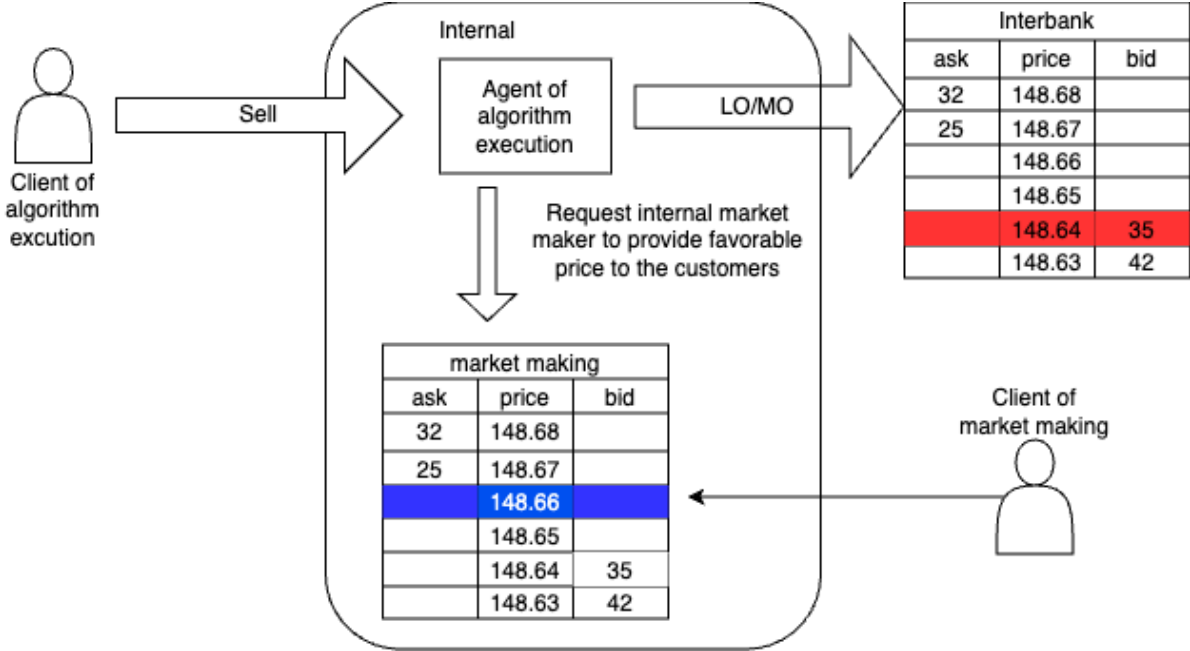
Client of algorithm excution

Sell

Internal

Agent of algorithm execution

LO/MO

Interbank

| ask | price | bid |
|---|---|---|
| 32 | 148.68 | |
| 25 | 148.67 | |
| | 148.66 | |
| | 148.65 | |
| | 148.64 | 35 |
| | 148.63 | 42 |

Request internal market maker to provide favorable price to the customers

market making

| ask | price | bid |
|---|---|---|
| 32 | 148.68 | |
| 25 | 148.67 | |
| | 148.66 | |
| | 148.65 | |
| | 148.64 | 35 |
| | 148.63 | 42 |

Client of market making